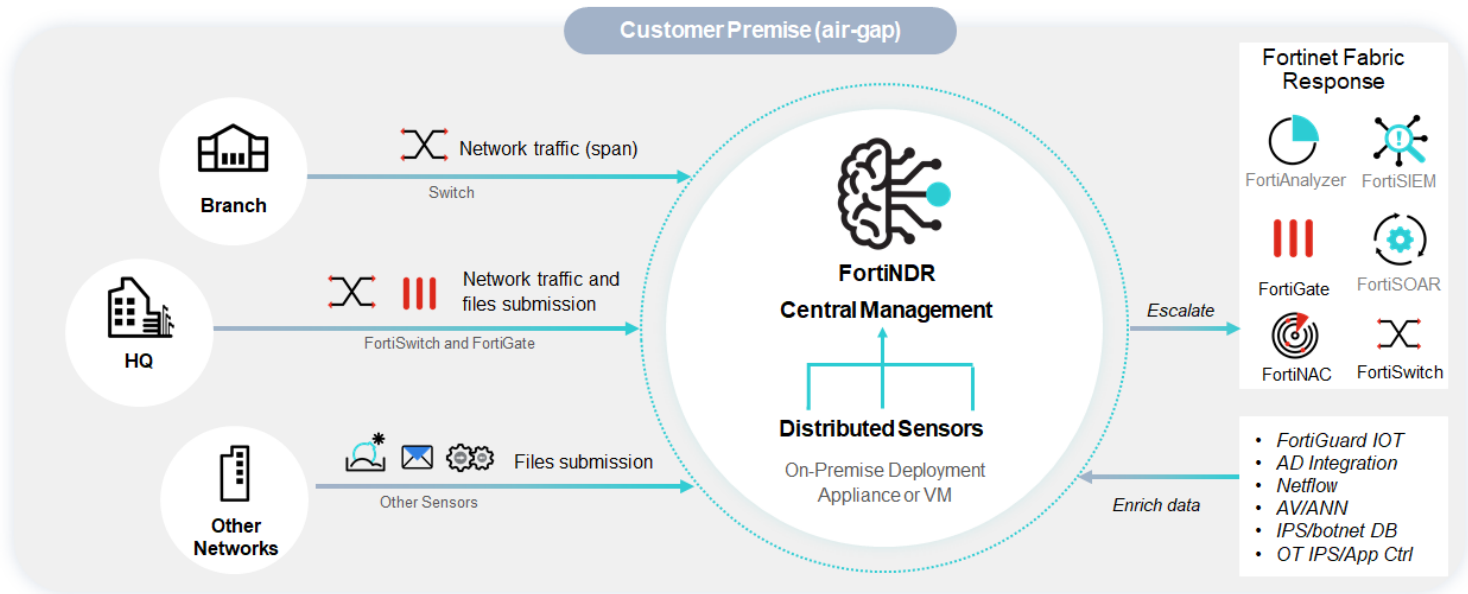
Customer Premise (air-gap)

Branch

Network traffic (span)

Switch

HQ

Network traffic and files submission

FortiSwitch and FortiGate

Other Networks

Files submission

Other Sensors

FortiNDR

Central Management

Distributed Sensors

On-Premise Deployment Appliance or VM

Escalate

Enrich data

Fortinet Fabric Response

FortiAnalyzer

FortiSIEM

FortiGate

FortiSOAR

FortiNAC

FortiSwitch

- FortiGuard IOT
- AD Integration
- Netflow
- AV/ANN
- IPS/botnet DB
- OT IPS/App Ctrl